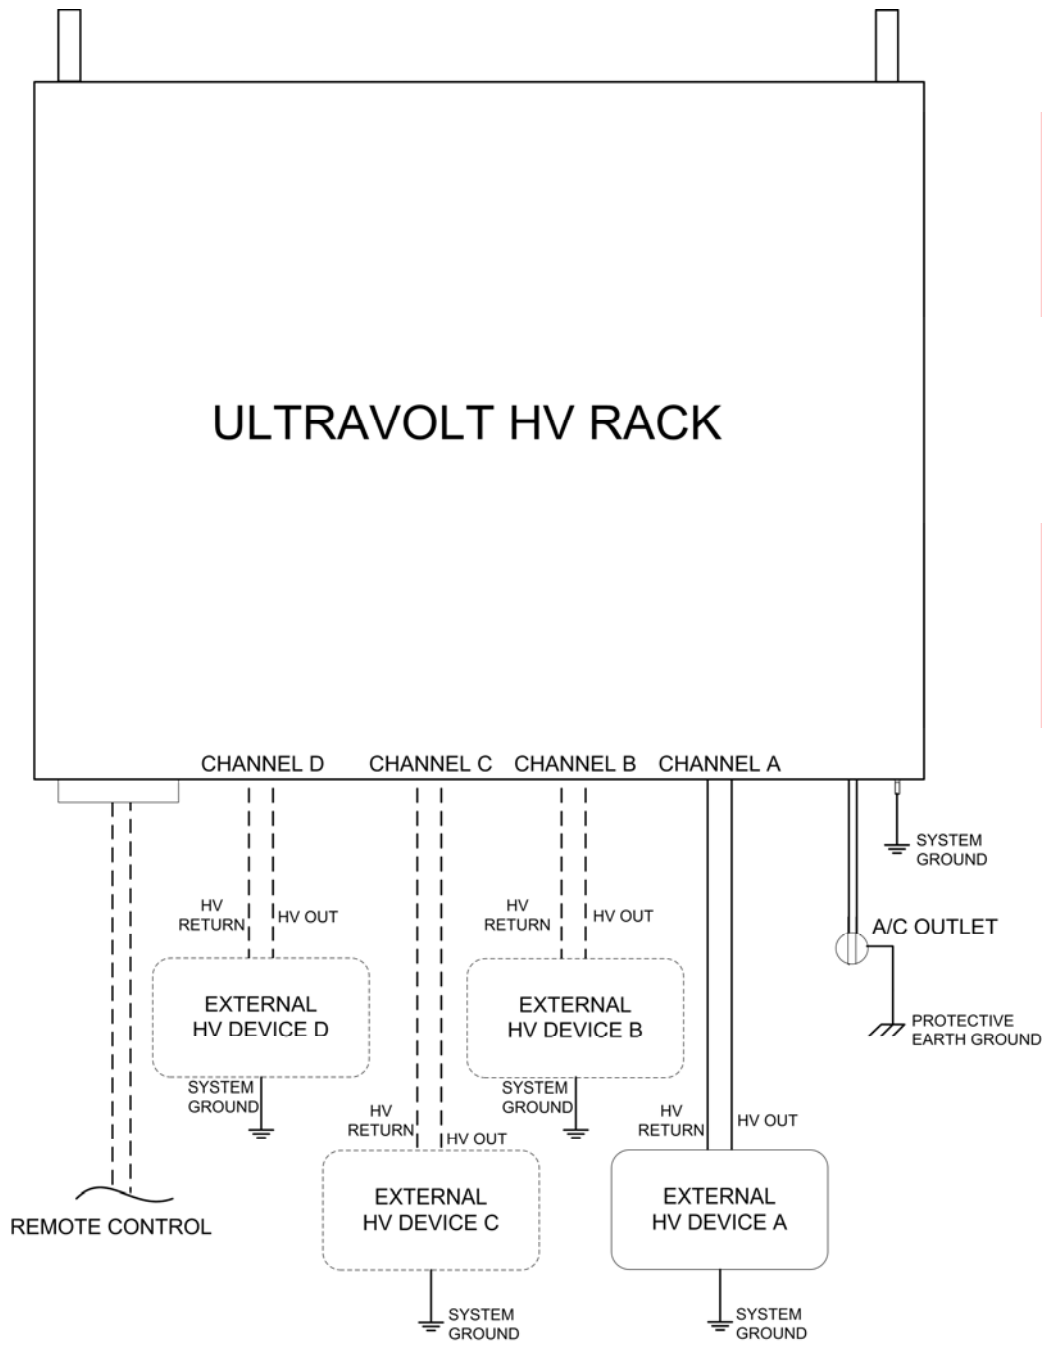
ULTRAVOLT HV RACK

CHANNEL D CHANNEL C CHANNEL B CHANNEL A

SYSTEM GROUND

HV RETURN HV OUT

HV RETURN HV OUT

A/C OUTLET

EXTERNAL HV DEVICE D

EXTERNAL HV DEVICE B

PROTECTIVE EARTH GROUND

SYSTEM GROUND

SYSTEM GROUND

HV RETURN HV OUT

HV RETURN HV OUT

EXTERNAL HV DEVICE C

EXTERNAL HV DEVICE A

REMOTE CONTROL

SYSTEM GROUND

SYSTEM GROUND